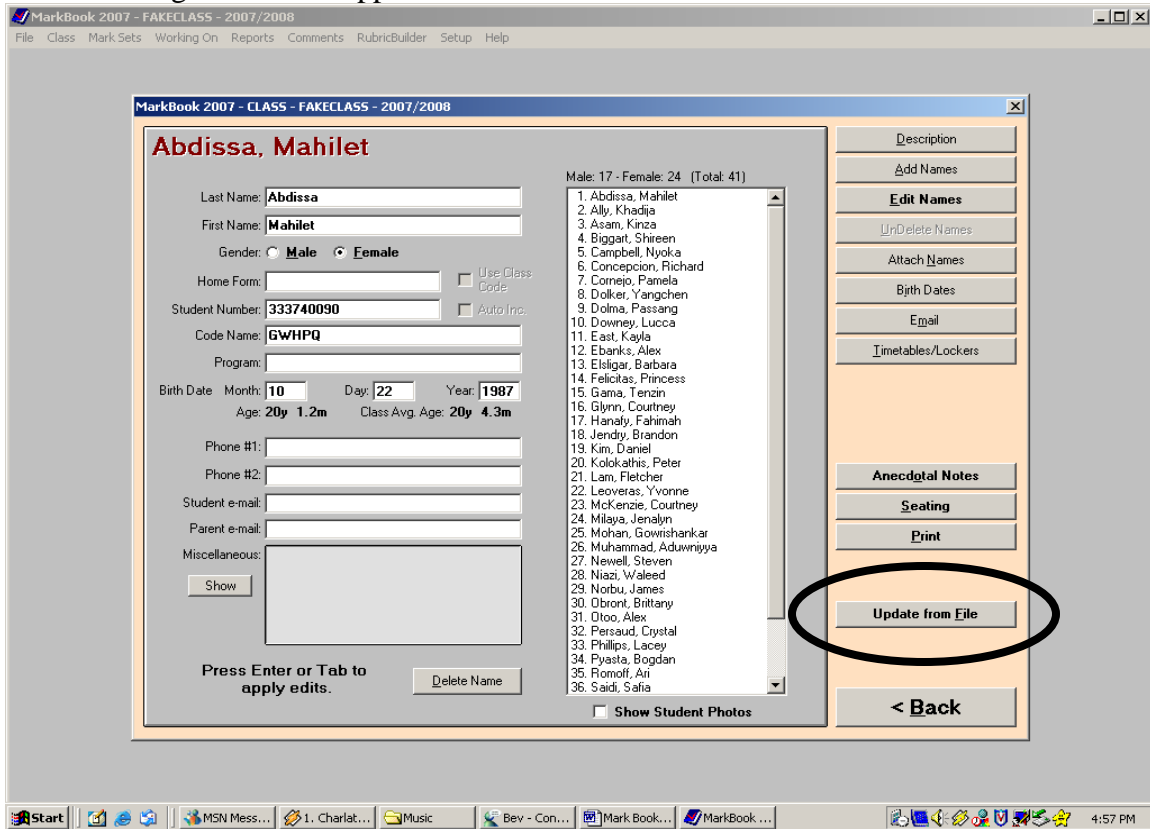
MarkBook 2007 - FAKECLASS - 2007/2008
File Class Mark Sets Working On Reports Comments RubricBuilder Setup Help

MarkBook 2007 - CLASS - FAKECLASS - 2007/2008

Abdissa, Mahilet

Last Name: Abdissa
First Name: Mahilet
Gender: Male Female
Home Form:
Use Class Code
Student Number: 333740090
Auto Inc.
Code Name: GWHPQ
Program:
Birth Date Month: 10 Day: 22 Year: 1987
Age: 20y 1.2m Class Avg. Age: 20y 4.3m
Phone #1:
Phone #2:
Student e-mail:
Parent e-mail:
Miscellaneous:
Show

Press Enter or Tab to apply edits.

Delete Name

Male: 17 - Female: 24 (Total: 41)
1. Abdissa, Mahilet
2. Ally, Khadija
3. Asam, Kinza
4. Biggart, Shireen
5. Campbell, Nyoka
6. Concepcion, Richard
7. Cornejo, Pamela
8. Dolker, Yangchen
9. Dolma, Passang
10. Downey, Lucca
11. East, Kayla
12. Ebanks, Alex
13. Elsligar, Barbara
14. Felicitas, Princess
15. Gama, Tenzin
16. Glynn, Courtney
17. Hanafy, Fahimah
18. Jendry, Brandon
19. Kim, Daniel
20. Kolokathis, Peter
21. Lam, Fletcher
22. Leoveras, Yvonne
23. McKenzie, Courtney
24. Milaya, Jenalyn
25. Mohan, Gowrishankar
26. Muhammad, Aduwnijya
27. Newell, Steven
28. Niazi, Waleed
29. Norbu, James
30. Obront, Brittany
31. Otoo, Alex
32. Persaud, Crystal
33. Phillips, Lacey
34. Pyasta, Bogdan
35. Romoff, Ari
36. Saidi, Safia

Show Student Photos

Description
Add Names
Edit Names
UnDelete Names
Attach Names
Birth Dates
Email
Timetables/Lockers
Anecdotal Notes
Seating
Print
Update from File
< Back

Start MSN Mess... 1. Charlat... Music Bev - Con... Mark Book... MarkBook ... 4:57 PM